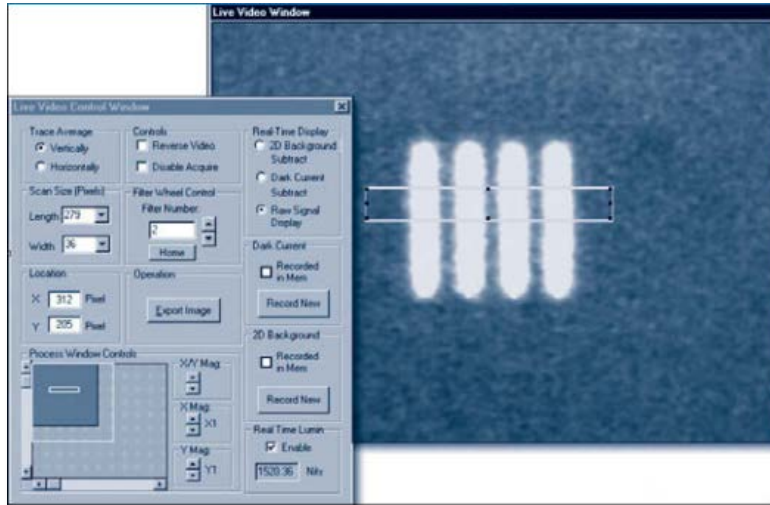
Live Video Window

Live Video Control Window

Trace Average
Vertically
Horizontally

Controls
Reverse Video
Disable Acquire

Real Time Display
2D Background Subtract
Dark Current Subtract
Raw Signal Display

Scan Size (Pixels)
Length 279
Width 36

Filter Wheel Control
Filter Number
2
Home

Dark Current
Recorded in Mem
Record New

Location
X 312 Pixel
Y 205 Pixel

Operation
Export Image

2D Background
Recorded in Mem
Record New

Process Window Controls
X/Y Mag
X Mag
X1
Y Mag
Y1

Real Time Lumin
Enable
1520.36 Nits